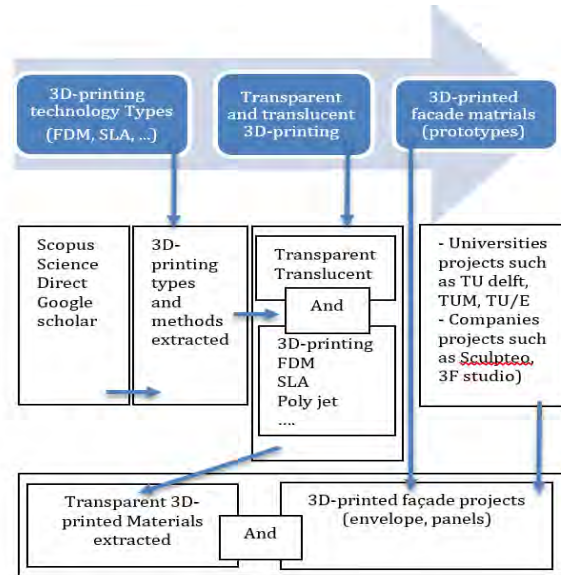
3D-printing technology Types (FDM, SLA, ...)

Transparent and translucent 3D-printing

3D-printed facade matrials (prototypes)

Scopus Science Direct Google scholar

3D-printing types and methods extracted

Transparent Translucent

And

3D-printing FDM SLA Poly jet ....

- Universities projects such as TU delft, TUM, TU/E
- Companies projects such as Sculpteo, 3F studio)

Transparent 3D-printed Materials extracted

And

3D-printed façade projects (envelope, panels)